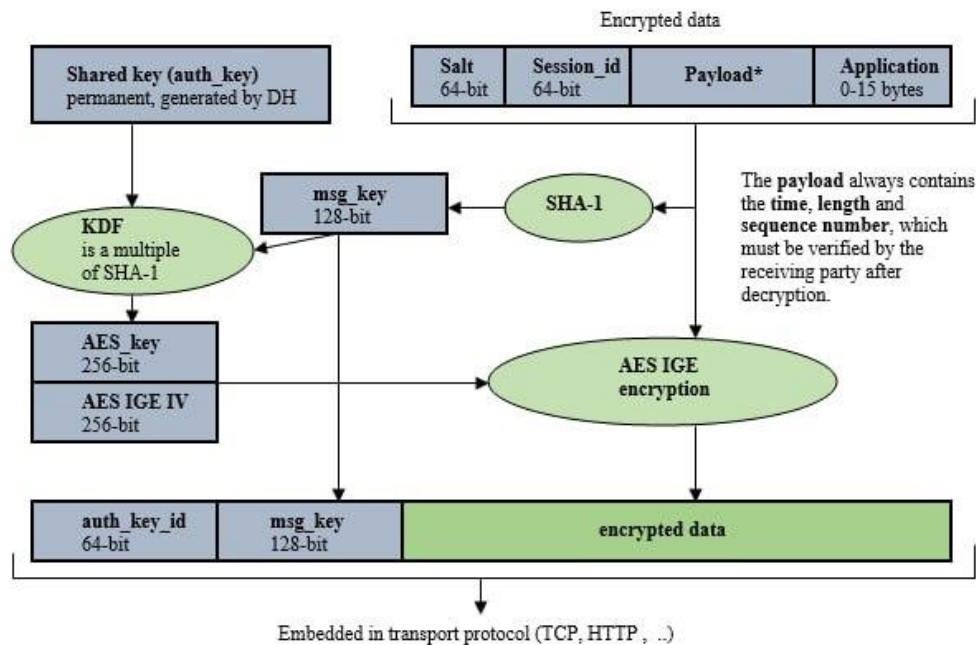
Encrypted data

| Salt 64-bit | Session_id 64-bit | Payload* | Application 0-15 bytes |
|---|---|---|---|

Shared key (auth_key)
permanent, generated by DH

msg_key
128-bit

SHA-1

The **payload** always contains the **time**, **length** and **sequence number**, which must be verified by the receiving party after decryption.

KDF
is a multiple of SHA-1

AES_key
256-bit

AES IGE IV
256-bit

AES IGE
encryption

| auth_key_id 64-bit | msg_key 128-bit | encrypted data |
|---|---|---|

Embedded in transport protocol (TCP, HTTP , ..)